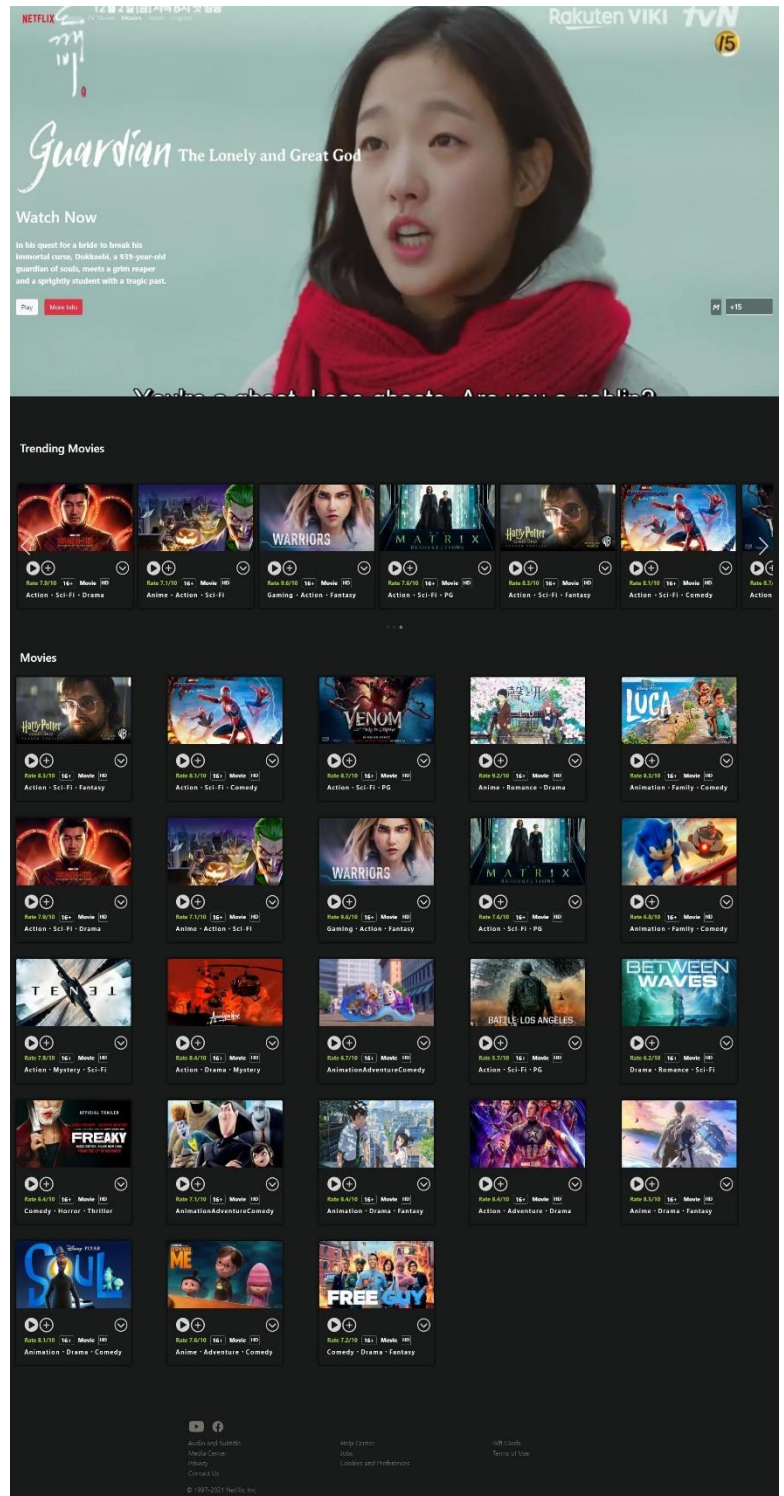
NETFLIX TV Shows Movies Series English

Rakuten VIKI tvN 15

Guardian The Lonely and Great God

Watch Now

In his quest for a bride to break his immortal curse, Dokkaebi, a 939-year-old guardian of souls, meets a grim reaper and a sprightly student with a tragic past.

Play More Info

+15

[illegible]

Trending Movies

Rate 7.9/10 16+ Movie HD
Action · Sci-Fi · Drama

Rate 7.1/10 16+ Movie HD
Anime · Action · Sci-Fi

WARRIORS
Rate 9.6/10 16+ Movie HD
Gaming · Action · Fantasy

MATRIX
Rate 7.6/10 16+ Movie HD
Action · Sci-Fi · PG

Harry Potter
Rate 8.3/10 16+ Movie HD
Action · Sci-Fi · Fantasy

Rate 8.1/10 16+ Movie HD
Action · Sci-Fi · Comedy

Rate 8.7/
Action

Movies

Harry Potter
Rate 8.3/10 16+ Movie HD
Action · Sci-Fi · Fantasy

Rate 8.1/10 16+ Movie HD
Action · Sci-Fi · Comedy

VENOM
Rate 8.7/10 16+ Movie HD
Action · Sci-Fi · PG

Rate 9.2/10 16+ Movie HD
Anime · Romance · Drama

LUCA
Rate 8.3/10 16+ Movie HD
Animation · Family · Comedy

Rate 7.9/10 16+ Movie HD
Action · Sci-Fi · Drama

Rate 7.1/10 16+ Movie HD
Anime · Action · Sci-Fi

WARRIORS
Rate 9.6/10 16+ Movie HD
Gaming · Action · Fantasy

MATRIX
Rate 7.6/10 16+ Movie HD
Action · Sci-Fi · PG

Rate 4.8/10 16+ Movie HD
Animation · Family · Comedy

TENET
Rate 7.8/10 16+ Movie HD
Action · Mystery · Sci-Fi

Rate 8.4/10 16+ Movie HD
Action · Drama · Mystery

Rate 6.7/10 16+ Movie HD
AnimationAdventureComedy

BATTLE: LOS ANGELES
Rate 5.7/10 16+ Movie HD
Action · Sci-Fi · PG

BETWEEN WAVES
Rate 4.2/10 16+ Movie HD
Drama · Romance · Sci-Fi

OFFICIAL TRAILER
FREAKY
Rate 6.4/10 16+ Movie HD
Comedy · Horror · Thriller

Rate 7.1/10 16+ Movie HD
AnimationAdventureComedy

Rate 8.4/10 16+ Movie HD
Animation · Drama · Fantasy

Rate 8.4/10 16+ Movie HD
Action · Adventure · Drama

Rate 8.5/10 16+ Movie HD
Anime · Drama · Fantasy

DISNEY PIXAR
SOUL
Rate 8.1/10 16+ Movie HD
Animation · Drama · Comedy

ME
Rate 7.6/10 16+ Movie HD
Anime · Adventure · Comedy

FREE GUY
Rate 7.2/10 16+ Movie HD
Comedy · Drama · Fantasy

Audio and Subtitle
Media Center
Privacy
Contact Us

Help Center
Jobs
Cookies and Preferences

Gift Cards
Terms of Use

© 1997-2021 Netflix Inc.